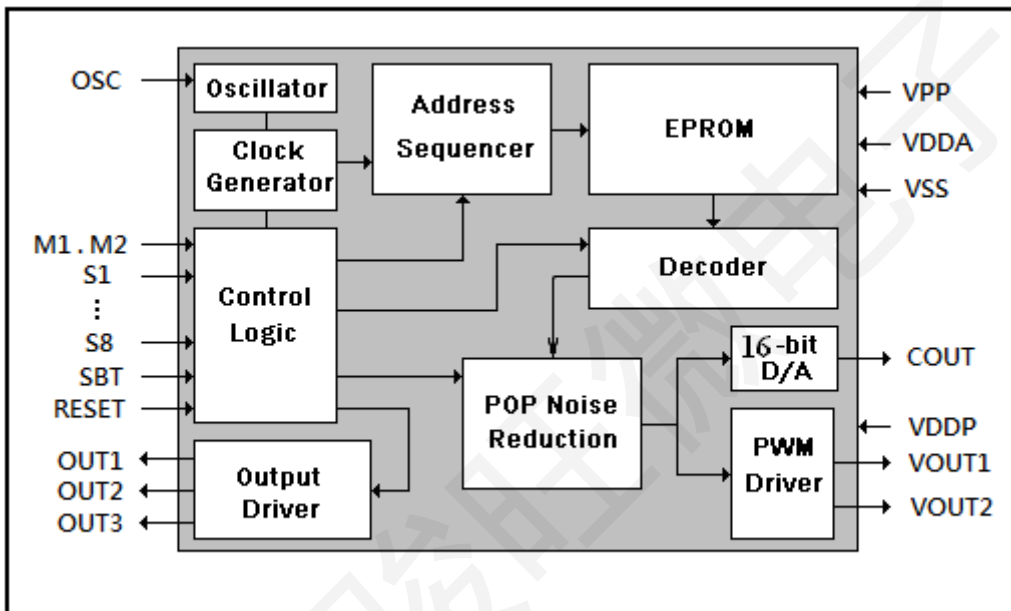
OSC
Oscillator
Clock Generator
Address Sequencer
EPROM
VPP
VDDA
VSS
M1 . M2
S1
⋮
S8
SBT
RESET
Control Logic
Decoder
16-bit D/A
COUT
POP Noise Reduction
VDDP
PWM Driver
VOUT1
VOUT2
OUT1
OUT2
OUT3
Output Driver